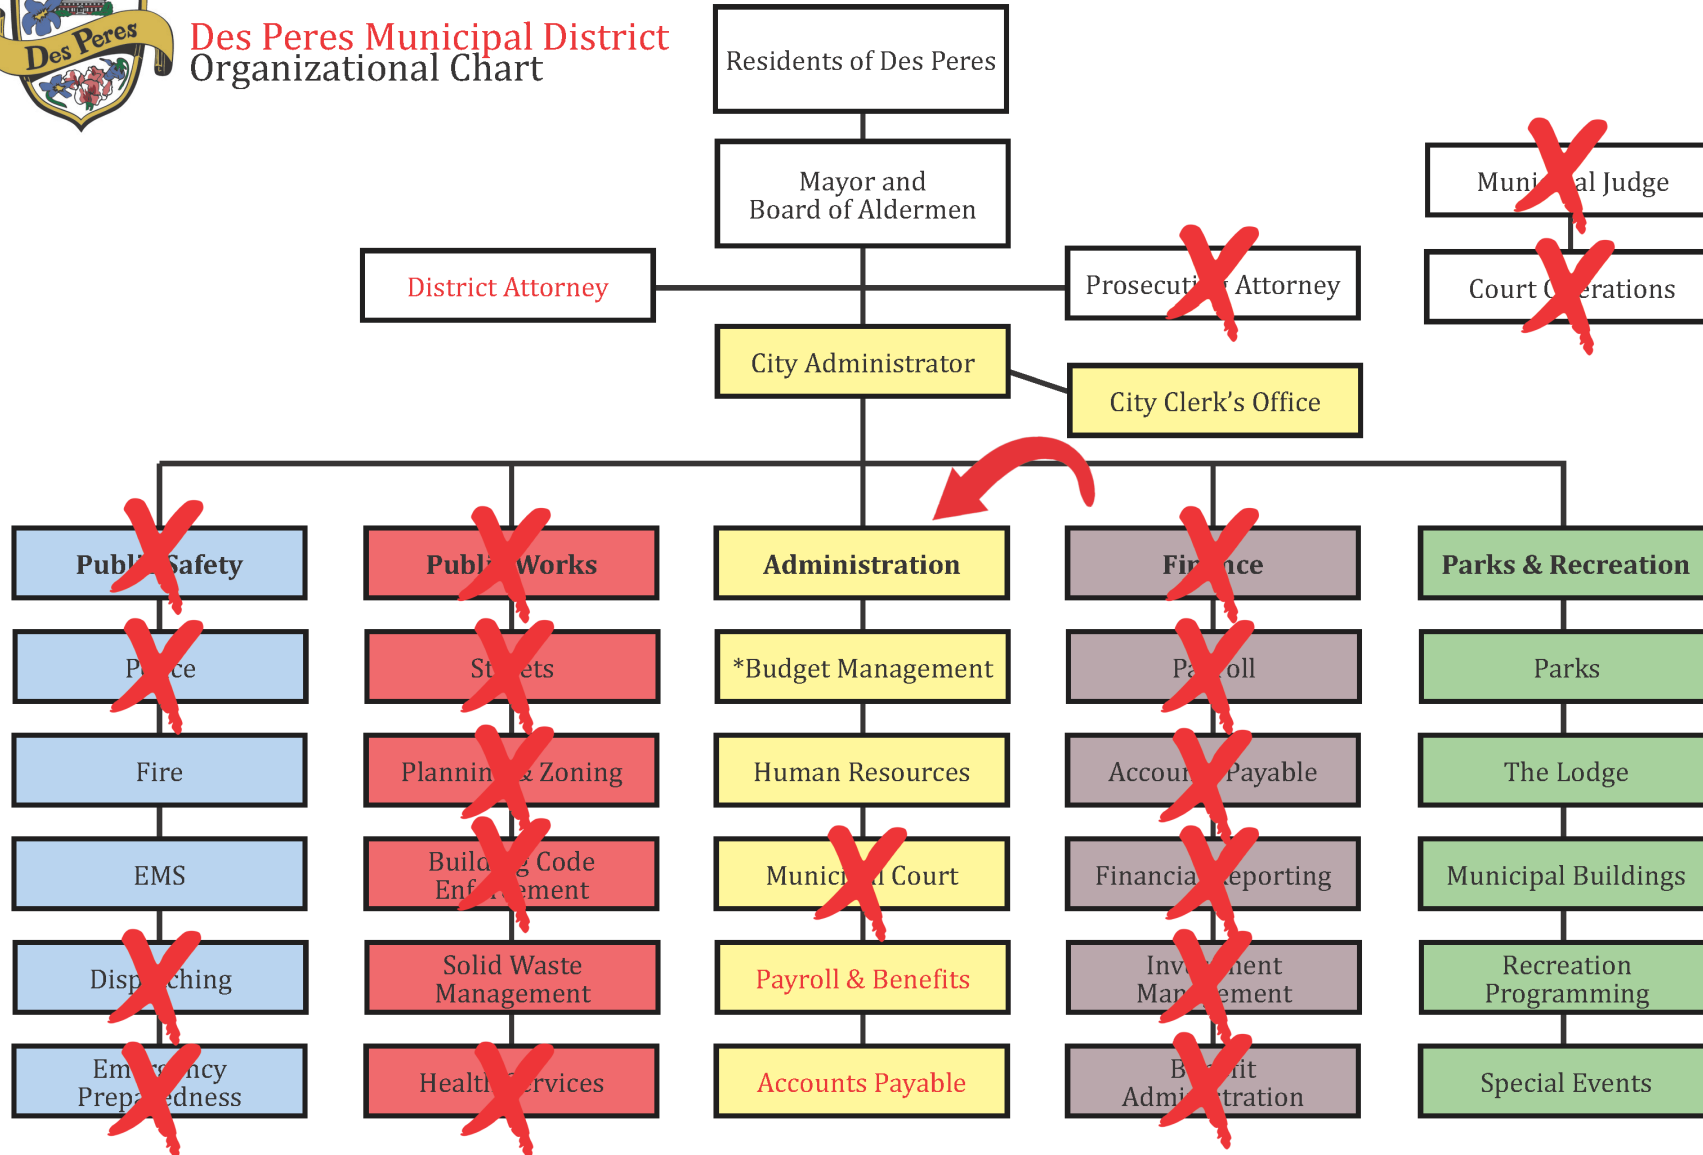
Des Peres

Des Peres Municipal District
Organizational Chart

Residents of Des Peres

Mayor and Board of Aldermen

District Attorney

Prosecuti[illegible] Attorney

Muni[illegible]al Judge

Court O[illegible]erations

City Administrator

City Clerk's Office

Publ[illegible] Safety

P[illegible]ce

Fire

EMS

Disp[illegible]ching

Em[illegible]ncy Prepa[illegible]edness

Publ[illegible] Works

St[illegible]ets

Plannin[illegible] Zoning

Buil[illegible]g Code Enf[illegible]ement

Solid Waste Management

Health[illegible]rvices

Administration

*Budget Management

Human Resources

Munici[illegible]l Court

Payroll & Benefits

Accounts Payable

Fi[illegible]nce

Pa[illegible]oll

Accou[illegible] Payable

Financia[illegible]eporting

Inv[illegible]ment Man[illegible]ement

B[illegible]fit Admi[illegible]tration

Parks & Recreation

Parks

The Lodge

Municipal Buildings

Recreation Programming

Special Events